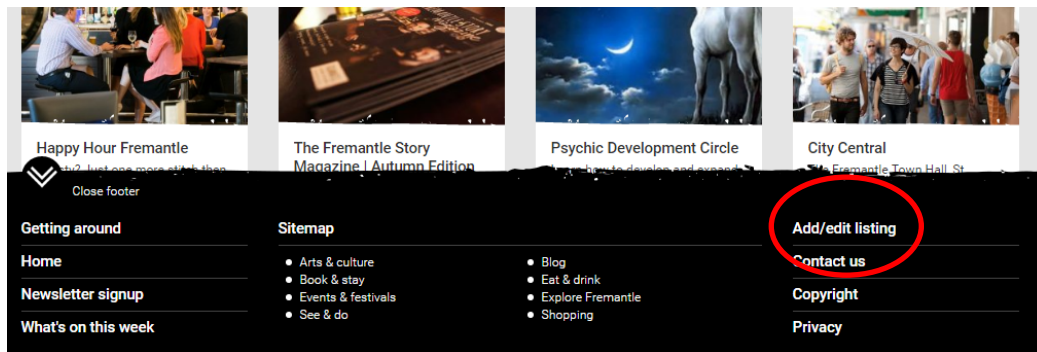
Happy Hour Fremantle
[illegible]

The Fremantle Story Magazine | Autumn Edition

Psychic Development Circle
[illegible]

City Central
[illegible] Fremantle Town Hall, St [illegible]

Close footer

Getting around
Home
Newsletter signup
What's on this week

Sitemap
- Arts & culture
- Book & stay
- Events & festivals
- See & do
- Blog
- Eat & drink
- Explore Fremantle
- Shopping

Add/edit listing
Contact us
Copyright
Privacy